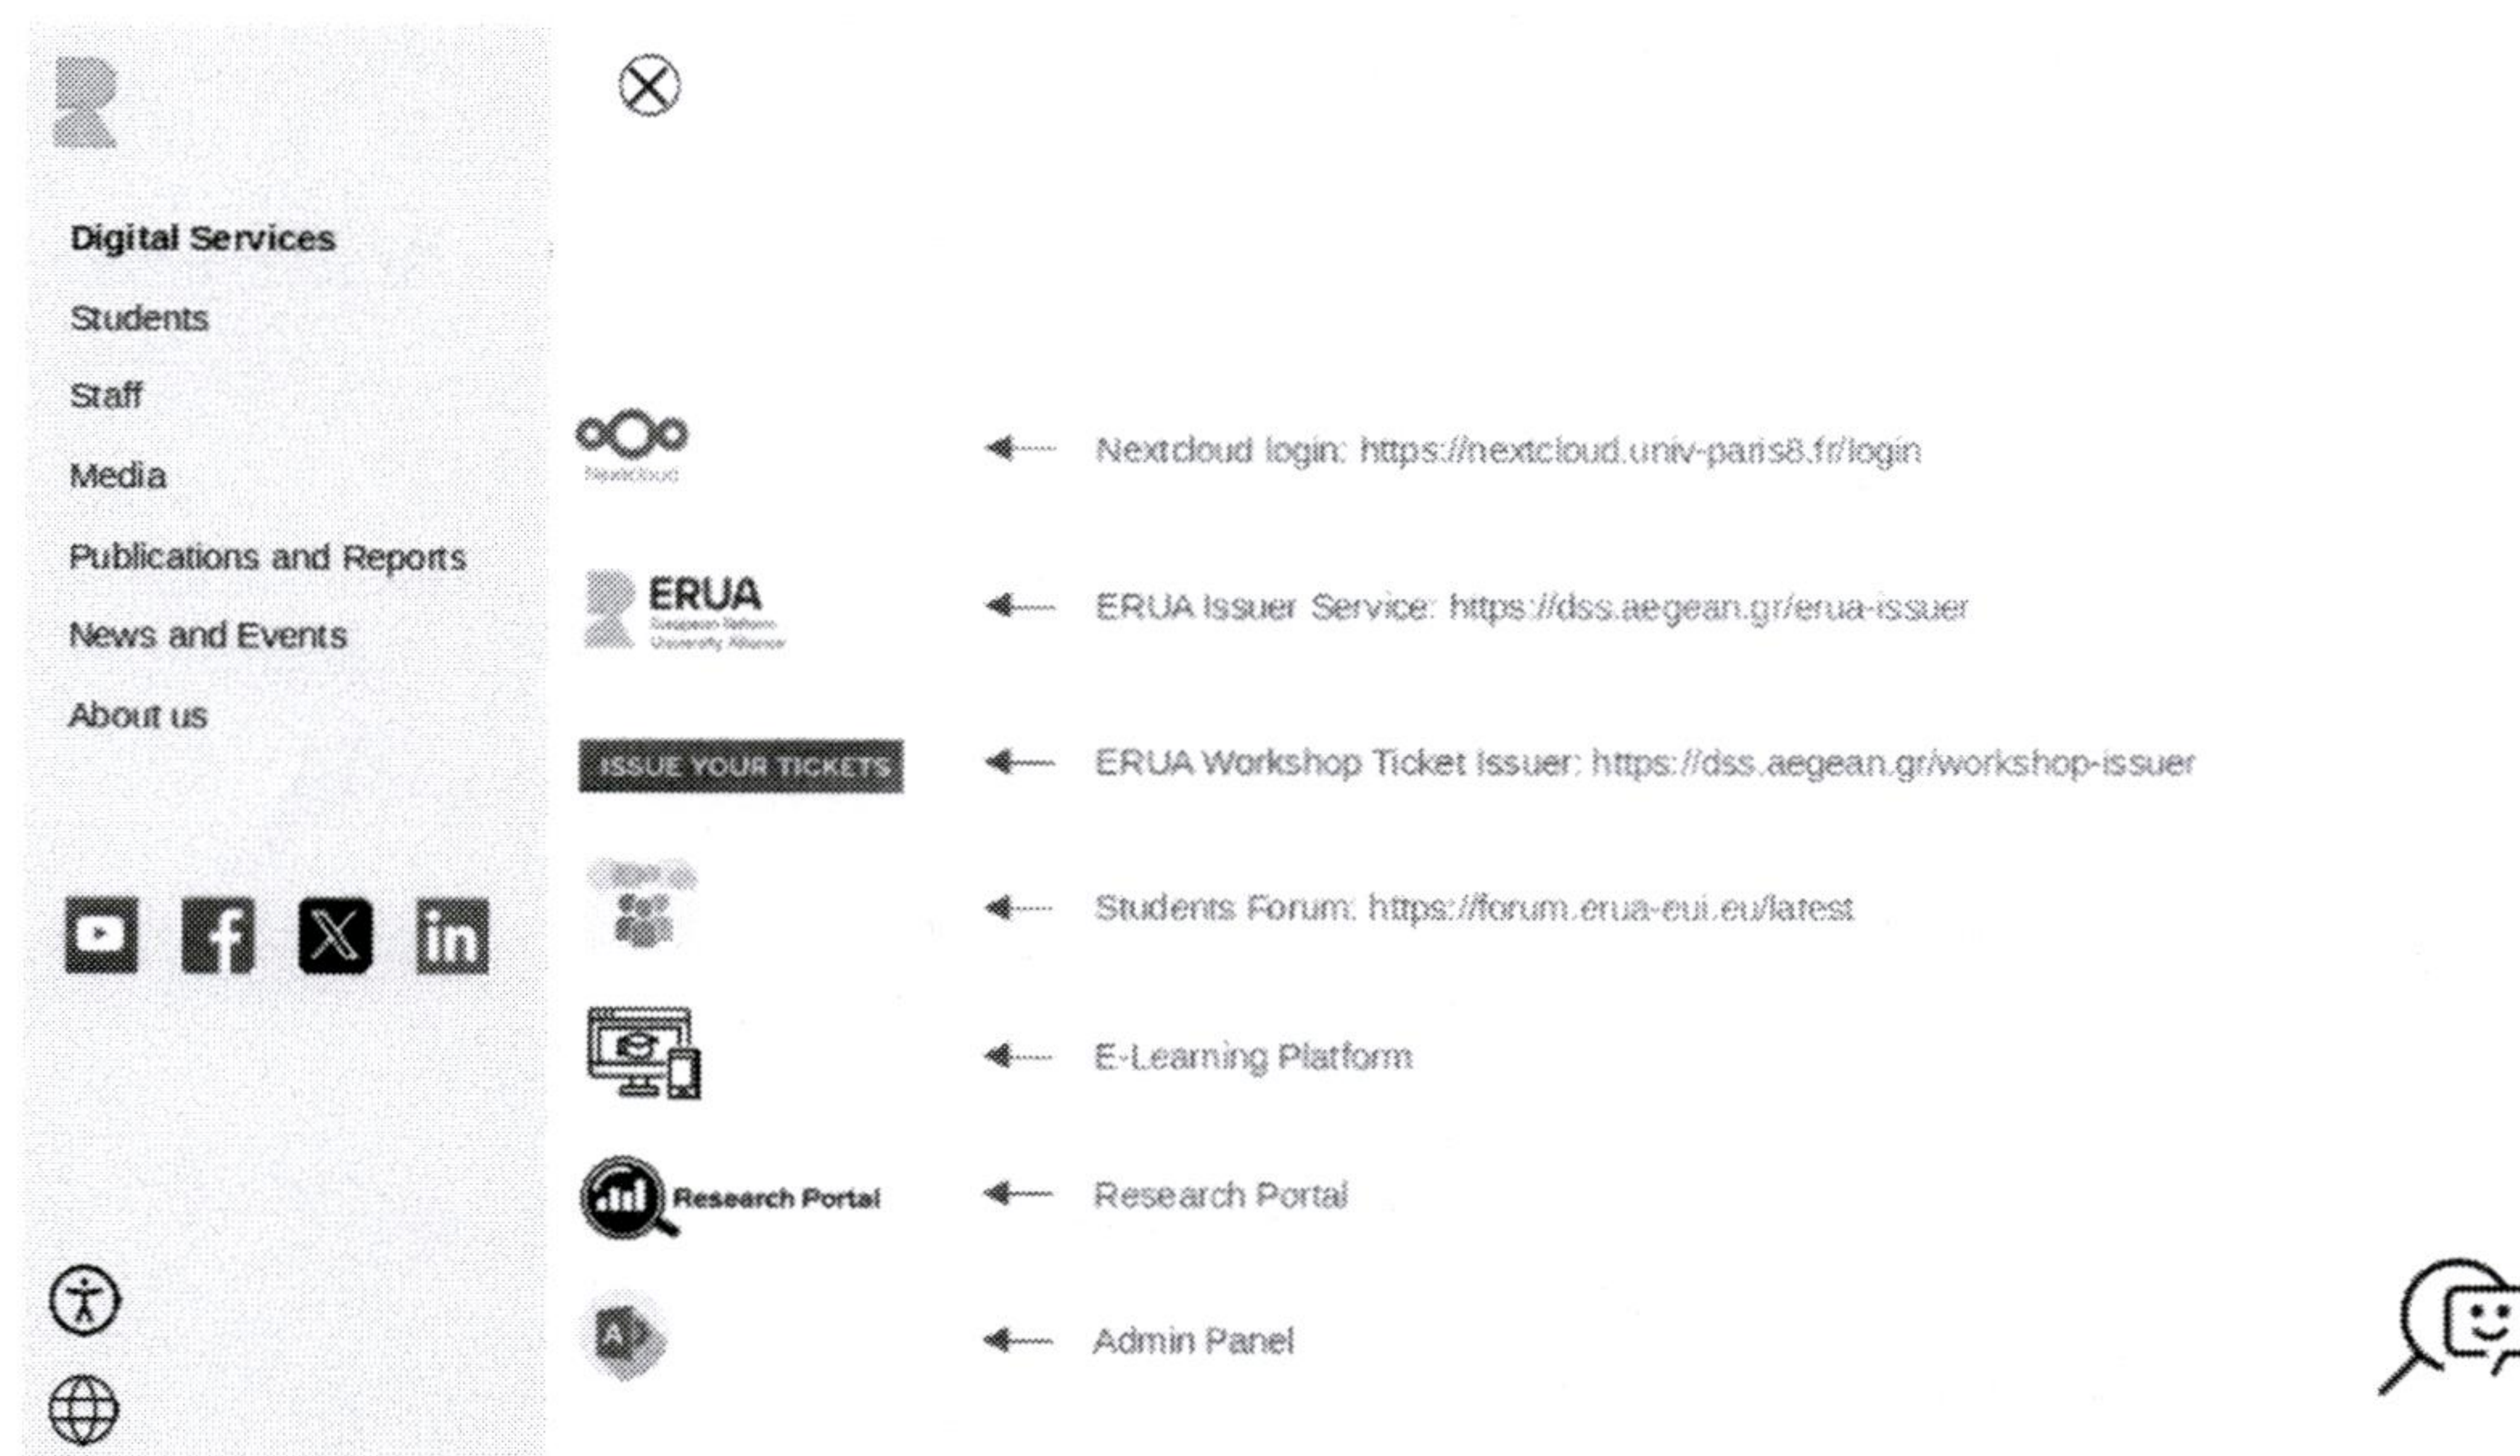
Digital Services

Students

Staff

Media

Publications and Reports

News and Events

About us

Nextcloud

Nextcloud login: https://nextcloud.univ-paris8.fr/login

ERUA
European Reform University Alliance

ERUA Issuer Service: https://dss.aegean.gr/erua-issuer

ISSUE YOUR TICKETS

ERUA Workshop Ticket Issuer: https://dss.aegean.gr/workshop-issuer

Students Forum: https://forum.erua-eui.eu/latest

E-Learning Platform

Research Portal

Research Portal

Admin Panel